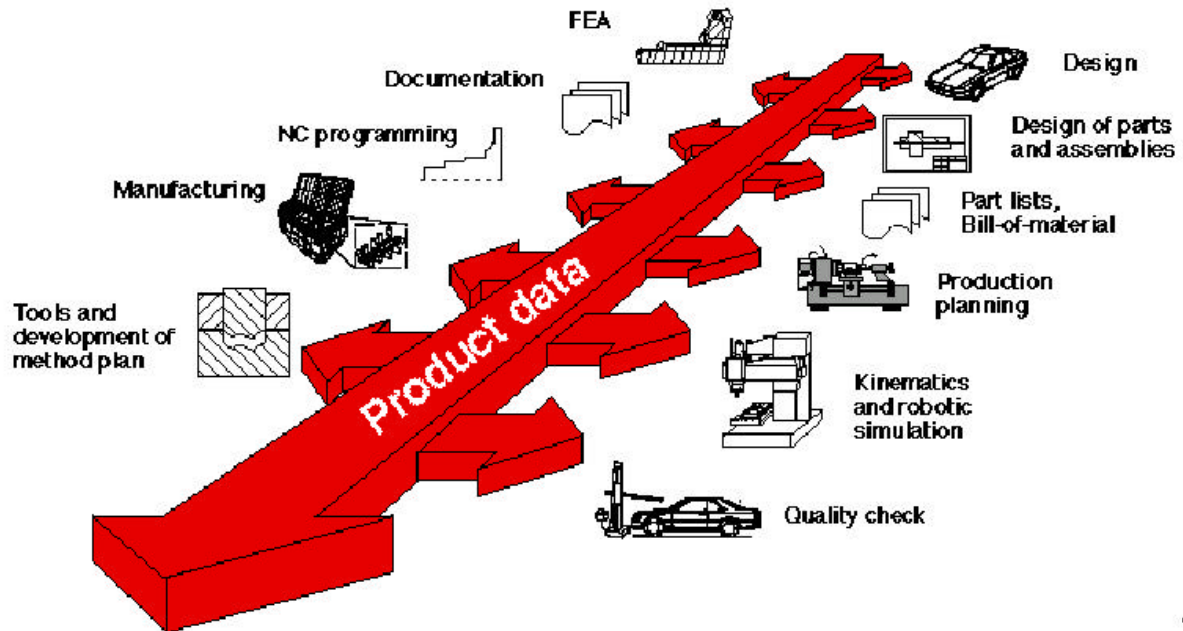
FEA

Documentation

NC programming

Manufacturing

Tools and development of method plan

Product data

Design

Design of parts and assemblies

Part lists, Bill-of-material

Production planning

Kinematics and robotic simulation

Quality check